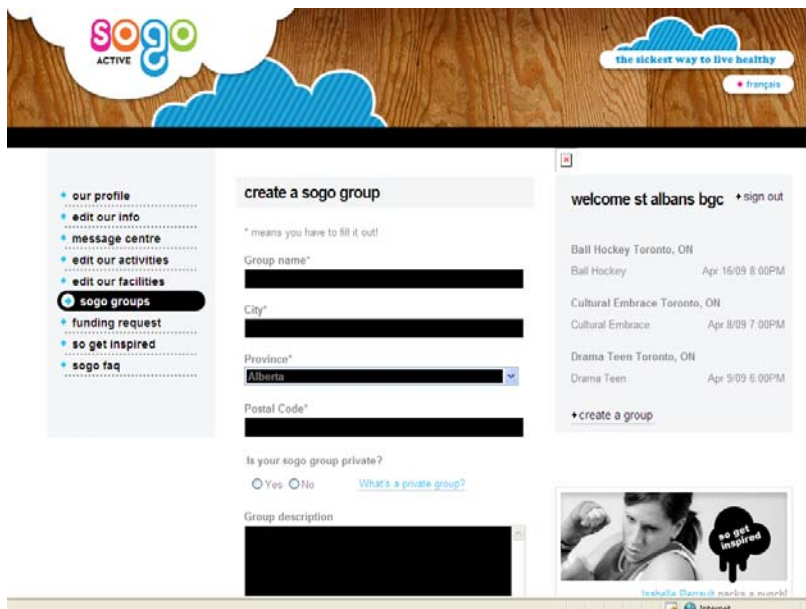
sogo
ACTIVE

the sickest way to live healthy

• français

• our profile
• edit our info
• message centre
• edit our activities
• edit our facilities
• sogo groups
• funding request
• so get inspired
• sogo faq

create a sogo group

* means you have to fill it out!

Group name*

City*

Province*

Alberta

Postal Code*

Is your sogo group private?

Yes No What's a private group?

Group description

welcome st albans bgc
• sign out

Ball Hockey Toronto, ON
Ball Hockey Apr 16/09 8:00PM

Cultural Embrace Toronto, ON
Cultural Embrace Apr 8/09 7:00PM

Drama Teen Toronto, ON
Drama Teen Apr 9/09 6:00PM

• create a group

so get inspired

Isabella Perrault packs a punch!

Internet